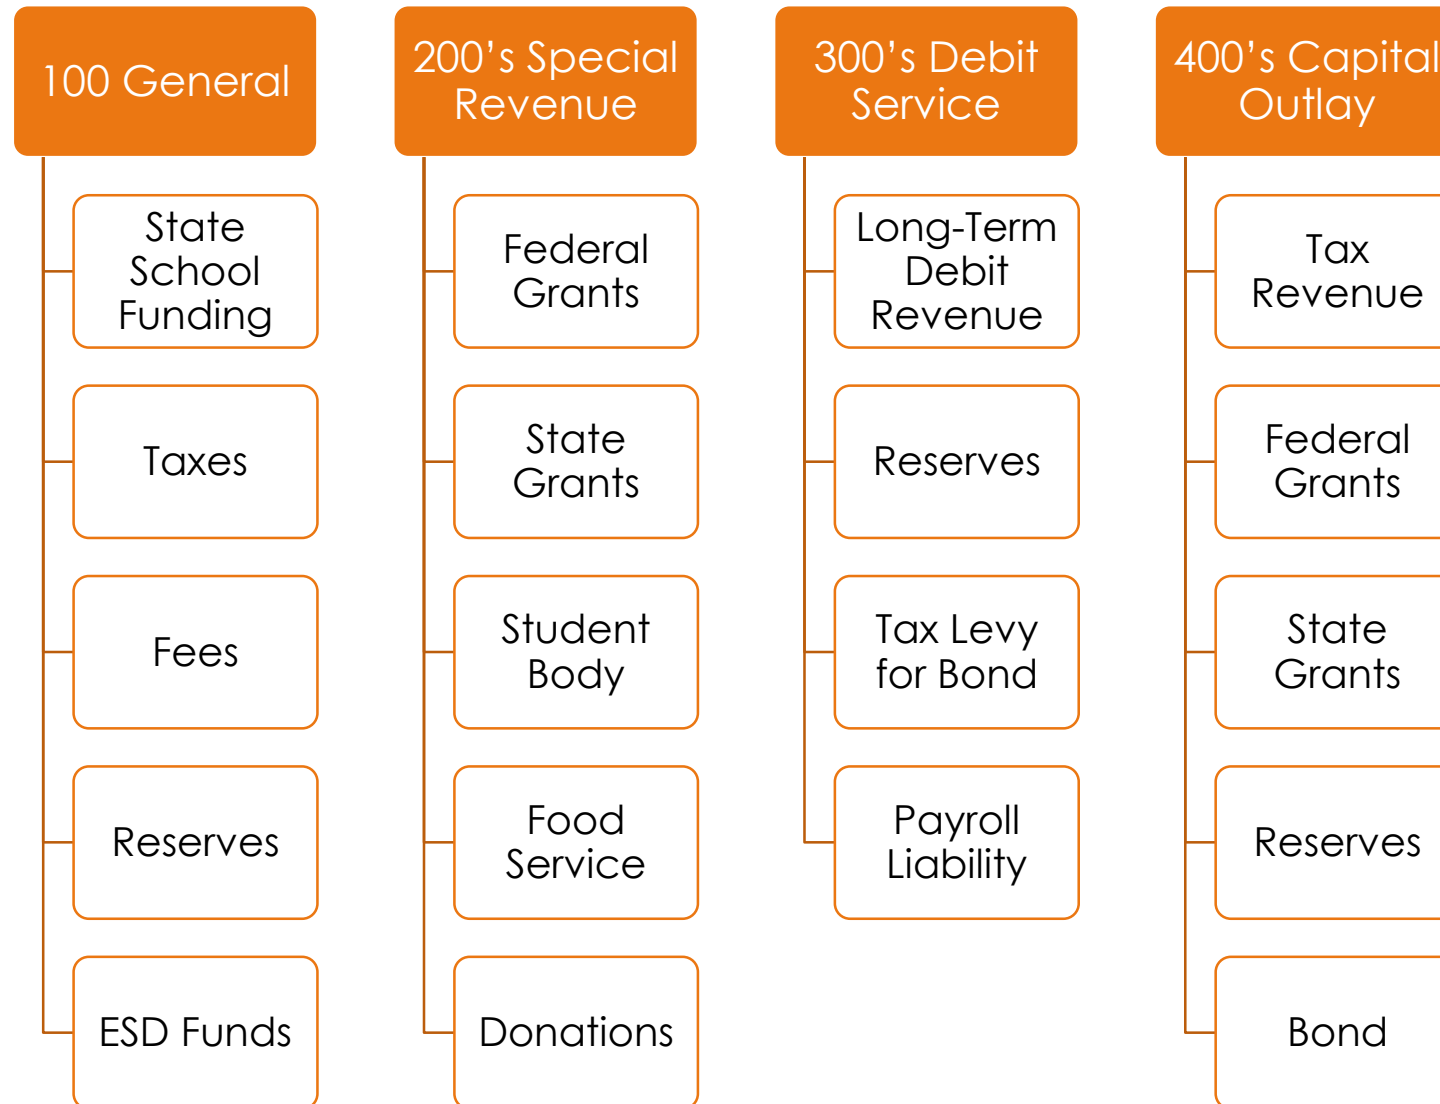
100 General

State School Funding

Taxes

Fees

Reserves

ESD Funds

200's Special Revenue

Federal Grants

State Grants

Student Body

Food Service

Donations

300's Debit Service

Long-Term Debit Revenue

Reserves

Tax Levy for Bond

Payroll Liability

400's Capital Outlay

Tax Revenue

Federal Grants

State Grants

Reserves

Bond